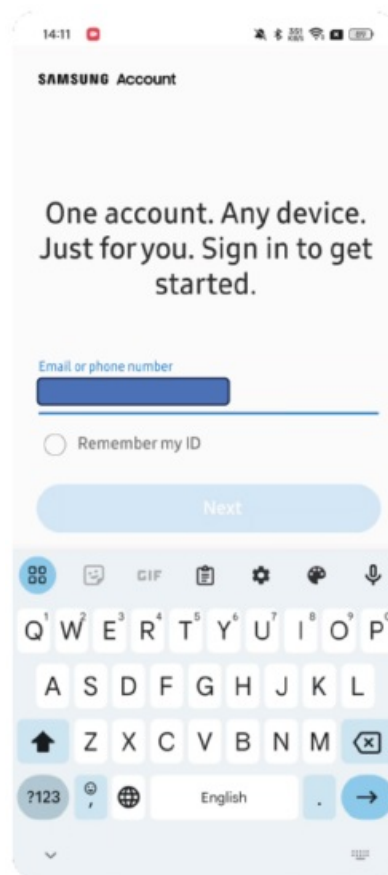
14:11

SAMSUNG Account

One account. Any device. Just for you. Sign in to get started.

Email or phone number

Remember my ID

Next

GIF

Q W E R T Y U I O P
A S D F G H J K L
Z X C V B N M
?123 English .